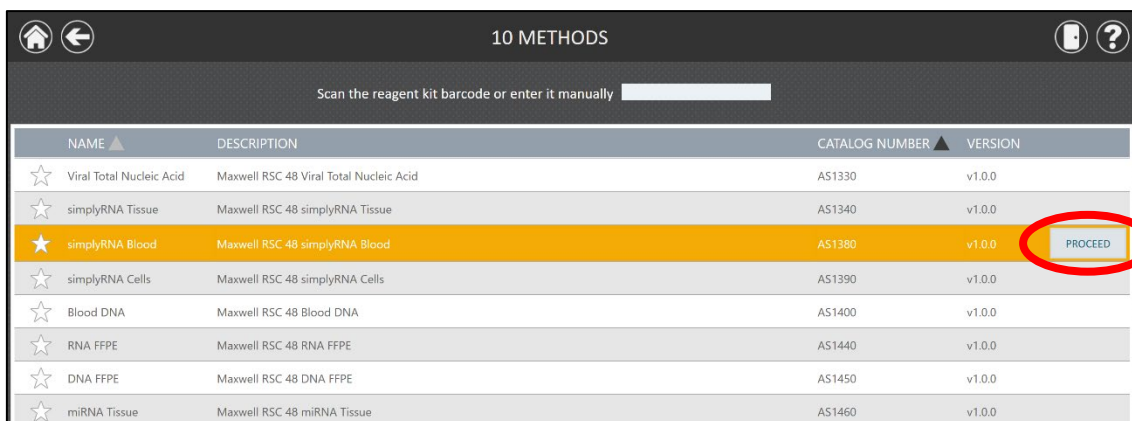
10 METHODS

Scan the reagent kit barcode or enter it manually

| NAME | DESCRIPTION | CATALOG NUMBER | VERSION | |
|---|---|---|---|---|
| Viral Total Nucleic Acid | Maxwell RSC 48 Viral Total Nucleic Acid | AS1330 | v1.0.0 | |
| simplyRNA Tissue | Maxwell RSC 48 simplyRNA Tissue | AS1340 | v1.0.0 | |
| simplyRNA Blood | Maxwell RSC 48 simplyRNA Blood | AS1380 | v1.0.0 | PROCEED |
| simplyRNA Cells | Maxwell RSC 48 simplyRNA Cells | AS1390 | v1.0.0 | |
| Blood DNA | Maxwell RSC 48 Blood DNA | AS1400 | v1.0.0 | |
| RNA FFPE | Maxwell RSC 48 RNA FFPE | AS1440 | v1.0.0 | |
| DNA FFPE | Maxwell RSC 48 DNA FFPE | AS1450 | v1.0.0 | |
| miRNA Tissue | Maxwell RSC 48 miRNA Tissue | AS1460 | v1.0.0 | |